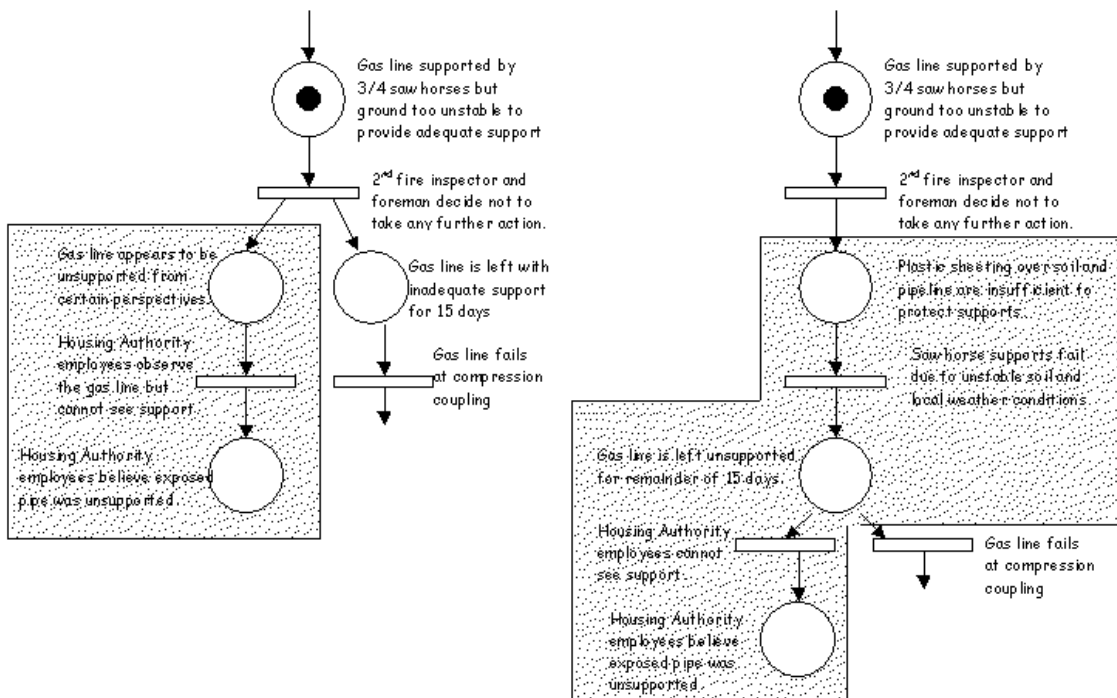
Gas line supported by 3/4 saw horses but ground too unstable to provide adequate support

2$^{nd}$ fire inspector and foreman decide not to take any further action.

Gas line appears to be unsupported from certain perspectives.

Gas line is left with inadequate support for 15 days

Housing Authority employees observe the gas line but cannot see support.

Gas line fails at compression coupling

Housing Authority employees believe exposed pipe was unsupported.

Gas line supported by 3/4 saw horses but ground too unstable to provide adequate support

2$^{nd}$ fire inspector and foreman decide not to take any further action.

Plastic sheeting over soil and pipeline are insufficient to protect supports.

Saw horse supports fail due to unstable soil and local weather conditions.

Gas line is left unsupported for remainder of 15 days.

Housing Authority employees cannot see support.

Gas line fails at compression coupling

Housing Authority employees believe exposed pipe was unsupported.